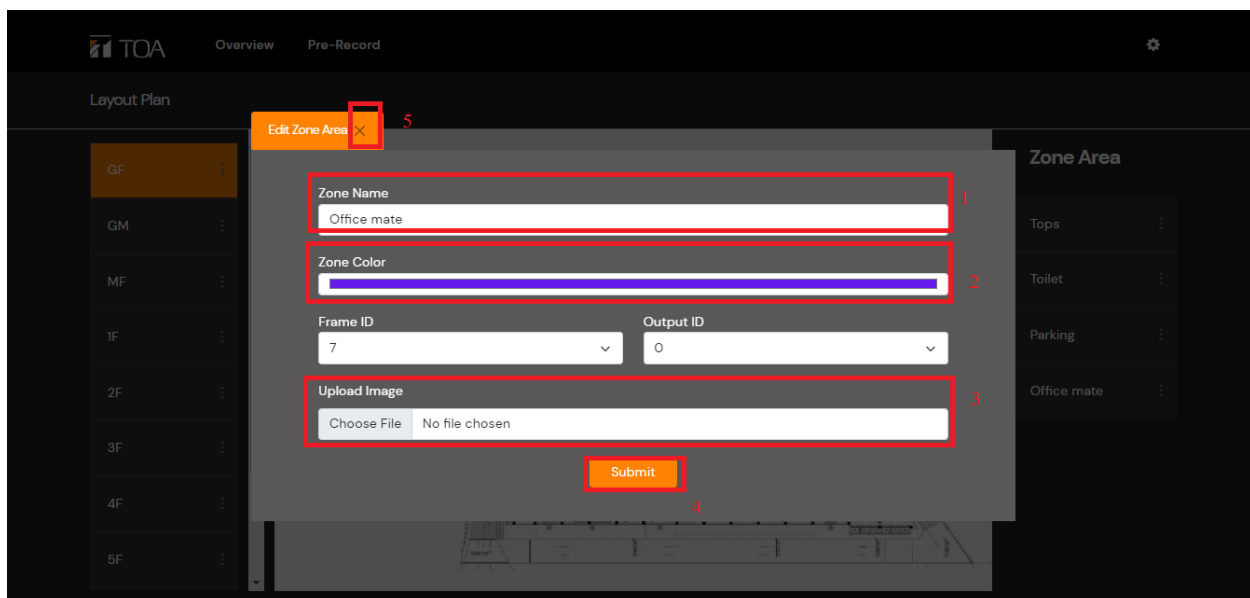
TOA Overview Pre-Record

Layout Plan

GF
GM
MF
1F
2F
3F
4F
5F

Edit Zone Area ×

5

Zone Name
Office mate
1

Zone Color
2

Frame ID
7
Output ID
0

Upload Image
Choose File No file chosen
3

Submit
4

Zone Area
Tops
Toilet
Parking
Office mate